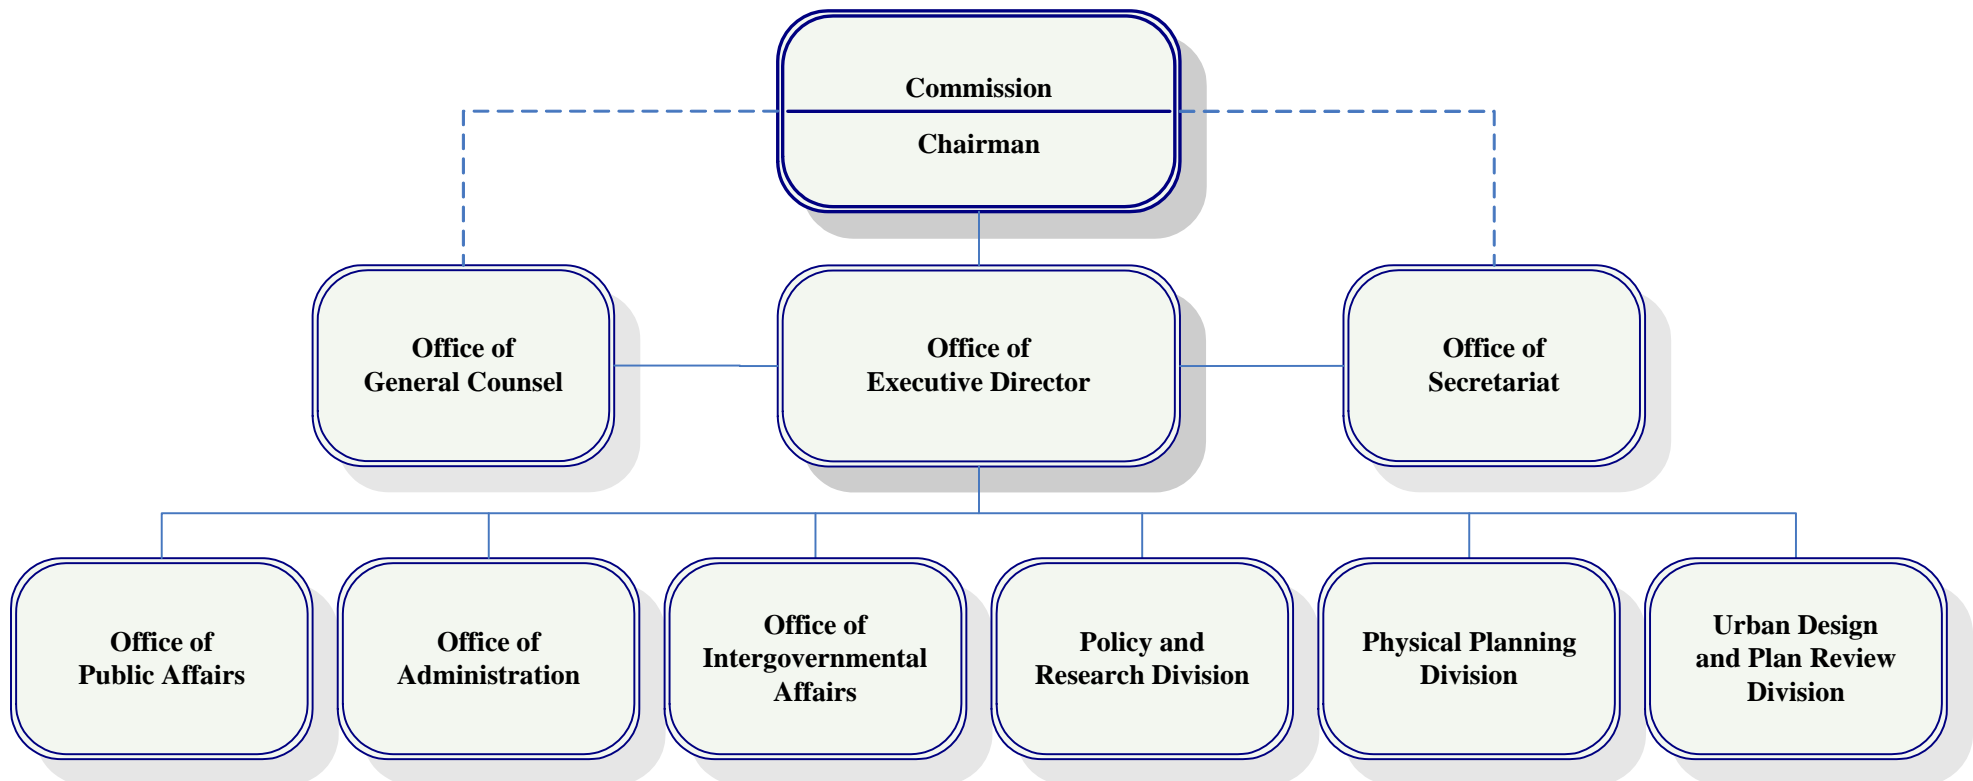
Commission

Chairman

Office of General Counsel

Office of Executive Director

Office of Secretariat

Office of Public Affairs

Office of Administration

Office of Intergovernmental Affairs

Policy and Research Division

Physical Planning Division

Urban Design and Plan Review Division